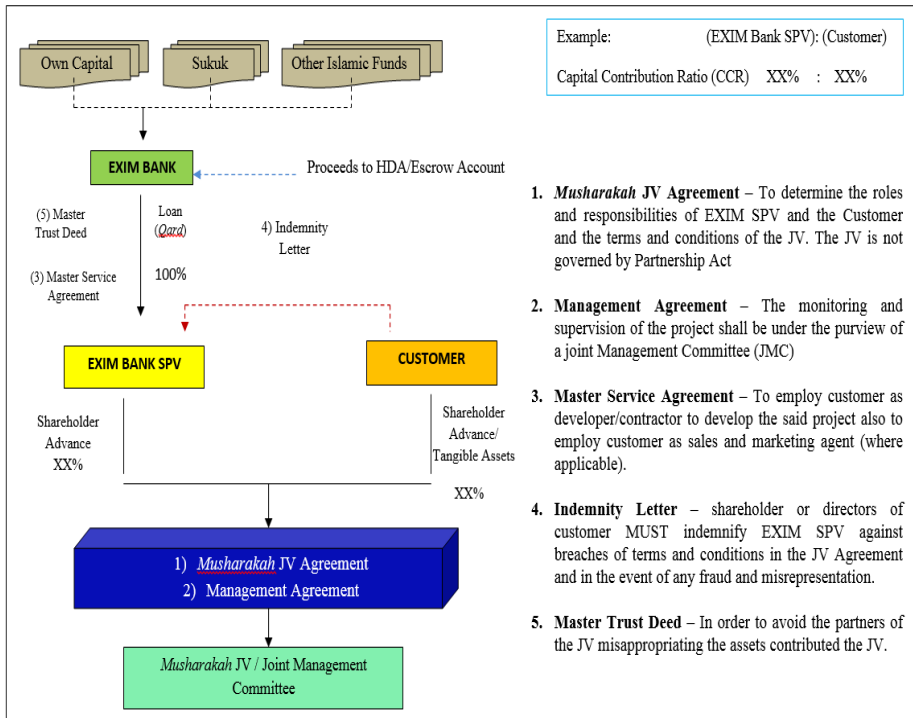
Own Capital

Sukuk

Other Islamic Funds

Example: (EXIM Bank SPV): (Customer)

Capital Contribution Ratio (CCR) XX% : XX%

EXIM BANK

Proceeds to HDA/Escrow Account

(5) Master Trust Deed

Loan (*Qard*)

4) Indemnity Letter

(3) Master Service Agreement

100%

EXIM BANK SPV

CUSTOMER

Shareholder Advance XX%

Shareholder Advance/ Tangible Assets

XX%

1) *Musharakah* JV Agreement
2) Management Agreement

*Musharakah* JV / Joint Management Committee

1. ***Musharakah* JV Agreement** – To determine the roles and responsibilities of EXIM SPV and the Customer and the terms and conditions of the JV. The JV is not governed by Partnership Act

2. **Management Agreement** – The monitoring and supervision of the project shall be under the purview of a joint Management Committee (JMC)

3. **Master Service Agreement** – To employ customer as developer/contractor to develop the said project also to employ customer as sales and marketing agent (where applicable).

4. **Indemnity Letter** – shareholder or directors of customer MUST indemnify EXIM SPV against breaches of terms and conditions in the JV Agreement and in the event of any fraud and misrepresentation.

5. **Master Trust Deed** – In order to avoid the partners of the JV misappropriating the assets contributed the JV.